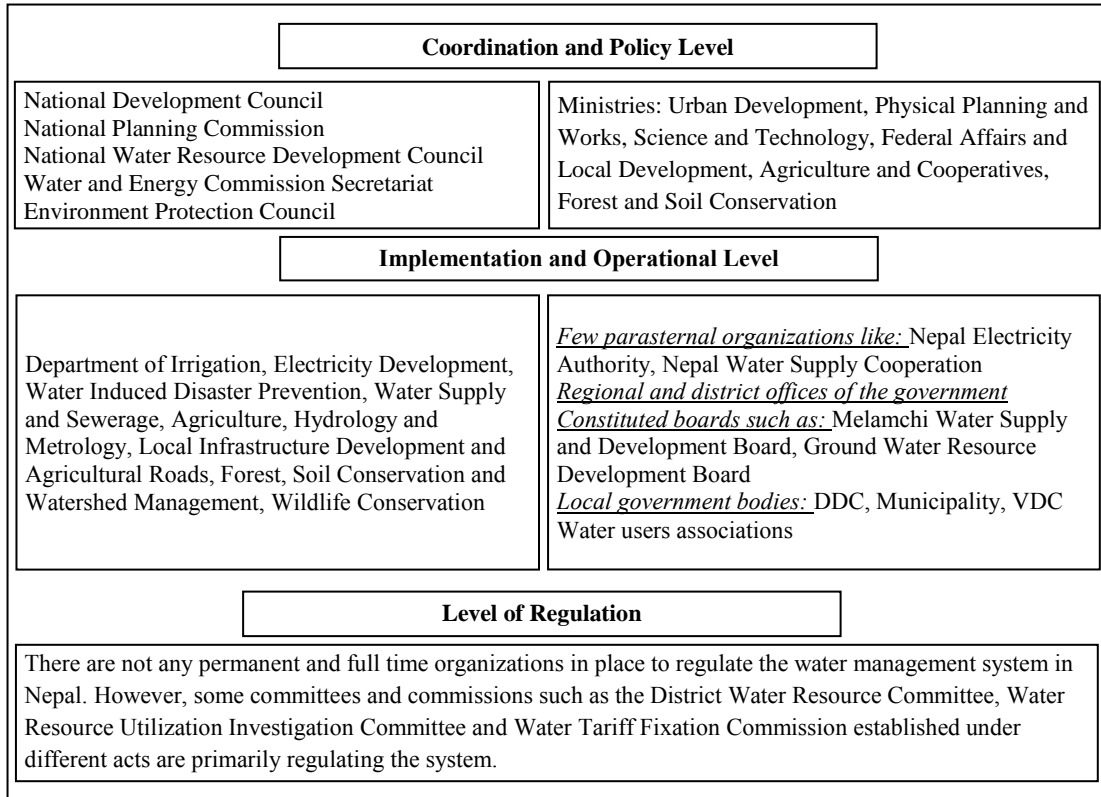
**Coordination and Policy Level**

National Development Council
National Planning Commission
National Water Resource Development Council
Water and Energy Commission Secretariat
Environment Protection Council

Ministries: Urban Development, Physical Planning and Works, Science and Technology, Federal Affairs and Local Development, Agriculture and Cooperatives, Forest and Soil Conservation

**Implementation and Operational Level**

Department of Irrigation, Electricity Development, Water Induced Disaster Prevention, Water Supply and Sewerage, Agriculture, Hydrology and Metrology, Local Infrastructure Development and Agricultural Roads, Forest, Soil Conservation and Watershed Management, Wildlife Conservation

*Few parasternal organizations like:* Nepal Electricity Authority, Nepal Water Supply Cooperation
*Regional and district offices of the government*
*Constituted boards such as:* Melamchi Water Supply and Development Board, Ground Water Resource Development Board
*Local government bodies:* DDC, Municipality, VDC
Water users associations

**Level of Regulation**

There are not any permanent and full time organizations in place to regulate the water management system in Nepal. However, some committees and commissions such as the District Water Resource Committee, Water Resource Utilization Investigation Committee and Water Tariff Fixation Commission established under different acts are primarily regulating the system.